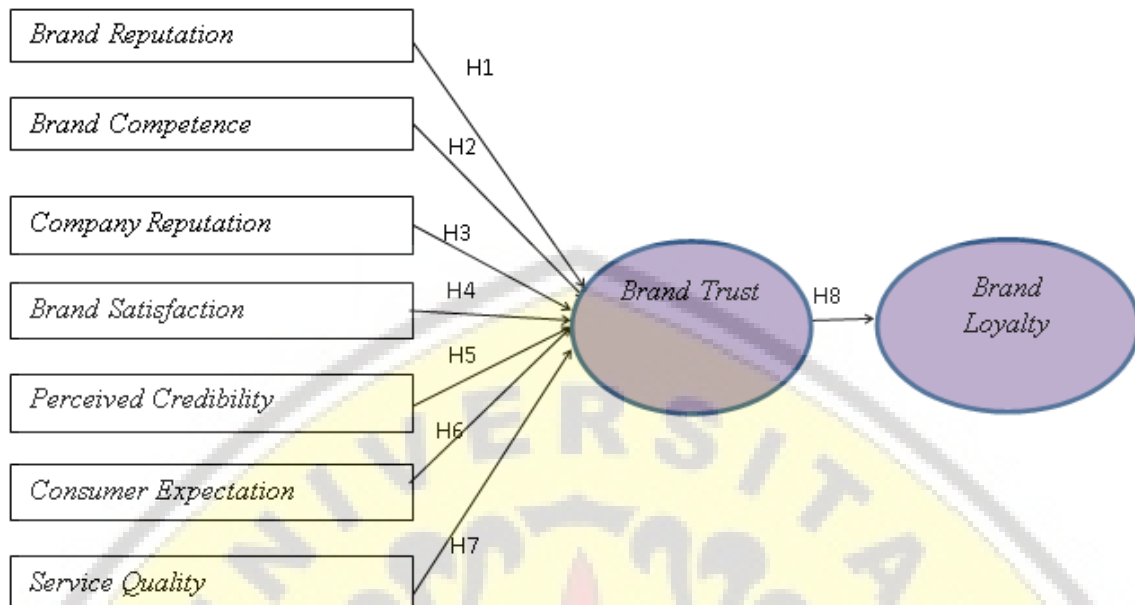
Brand Reputation

H1

Brand Competence

H2

Company Reputation

H3

Brand Satisfaction

H4

Perceived Credibility

H5

H6

Consumer Expectation

H7

Service Quality

Brand Trust

H8

Brand Loyalty

UNIVERSITA